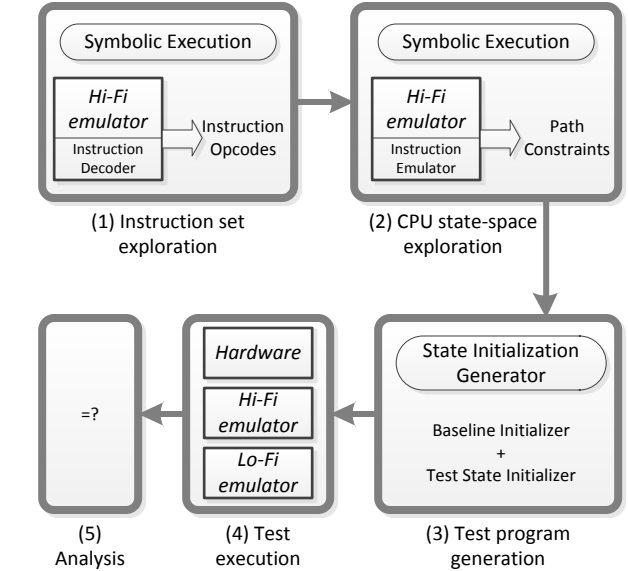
Symbolic Execution

Hi-Fi emulator

Instruction Decoder

Instruction Opcodes

(1) Instruction set exploration

Symbolic Execution

Hi-Fi emulator

Instruction Emulator

Path Constraints

(2) CPU state-space exploration

State Initialization Generator

Baseline Initializer + Test State Initializer

(3) Test program generation

Hardware

Hi-Fi emulator

Lo-Fi emulator

(4) Test execution

=?

(5) Analysis